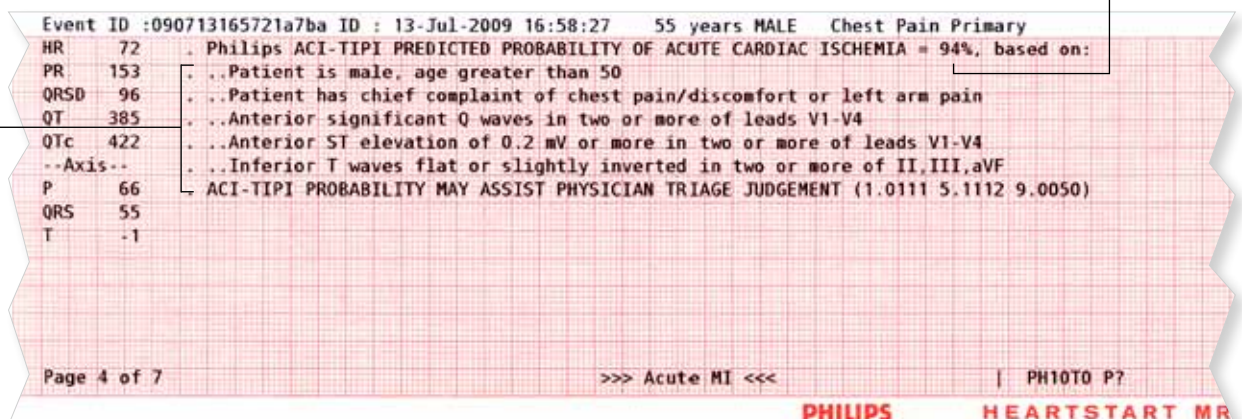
Event ID :090713165721a7ba ID : 13-Jul-2009 16:58:27 55 years MALE Chest Pain Primary

| | | |
|---|---|---|
| HR | 72 | . Philips ACI-TIPI PREDICTED PROBABILITY OF ACUTE CARDIAC ISCHEMIA = 94%, based on: |
| PR | 153 | . ..Patient is male, age greater than 50 |
| QRSD | 96 | . ..Patient has chief complaint of chest pain/discomfort or left arm pain |
| QT | 385 | . ..Anterior significant Q waves in two or more of leads V1-V4 |
| QTc | 422 | . ..Anterior ST elevation of 0.2 mV or more in two or more of leads V1-V4 |
| --Axis-- | | . ..Inferior T waves flat or slightly inverted in two or more of II,III,aVF |
| P | 66 | - ACI-TIPI PROBABILITY MAY ASSIST PHYSICIAN TRIAGE JUDGEMENT (1.0111 5.1112 9.0050) |
| QRS | 55 | |
| T | -1 | |

Page 4 of 7 >>> Acute MI <<< | PH10TO P?

PHILIPS HEARTSTART MR